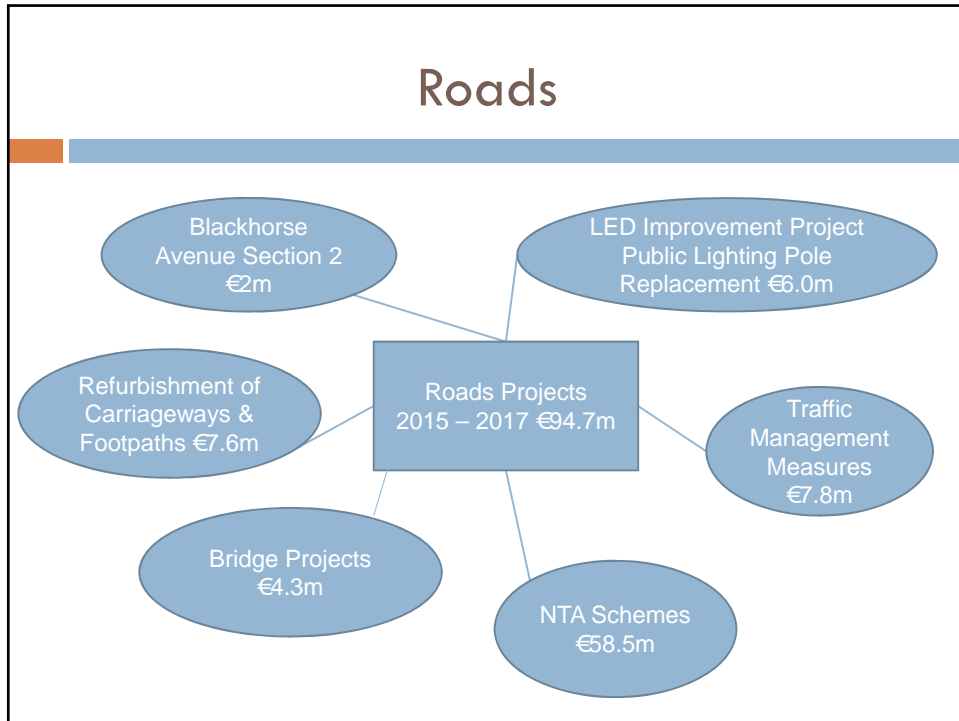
Roads

Blackhorse Avenue Section 2 €2m

LED Improvement Project Public Lighting Pole Replacement €6.0m

Refurbishment of Carriageways & Footpaths €7.6m

Roads Projects 2015 – 2017 €94.7m

Traffic Management Measures €7.8m

Bridge Projects €4.3m

NTA Schemes €58.5m